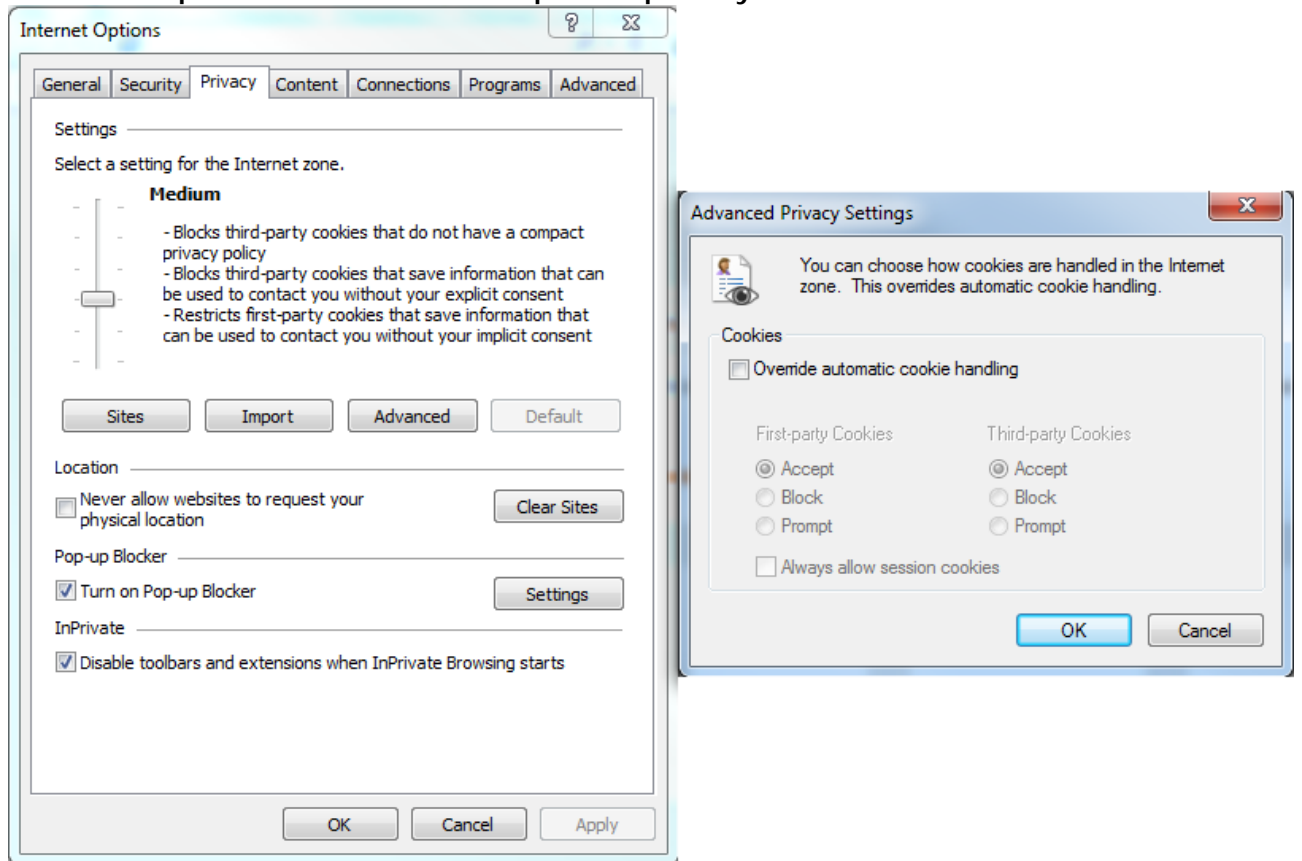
Internet Options

General | Security | Privacy | Content | Connections | Programs | Advanced

Settings

Select a setting for the Internet zone.

Medium

- Blocks third-party cookies that do not have a compact privacy policy
- Blocks third-party cookies that save information that can be used to contact you without your explicit consent
- Restricts first-party cookies that save information that can be used to contact you without your implicit consent

Sites | Import | Advanced | Default

Location

Never allow websites to request your physical location

Clear Sites

Pop-up Blocker

Turn on Pop-up Blocker

Settings

InPrivate

Disable toolbars and extensions when InPrivate Browsing starts

OK | Cancel | Apply

Advanced Privacy Settings

You can choose how cookies are handled in the Internet zone. This overrides automatic cookie handling.

Cookies

Override automatic cookie handling

First-party Cookies
Accept
Block
Prompt

Third-party Cookies
Accept
Block
Prompt

Always allow session cookies

OK | Cancel